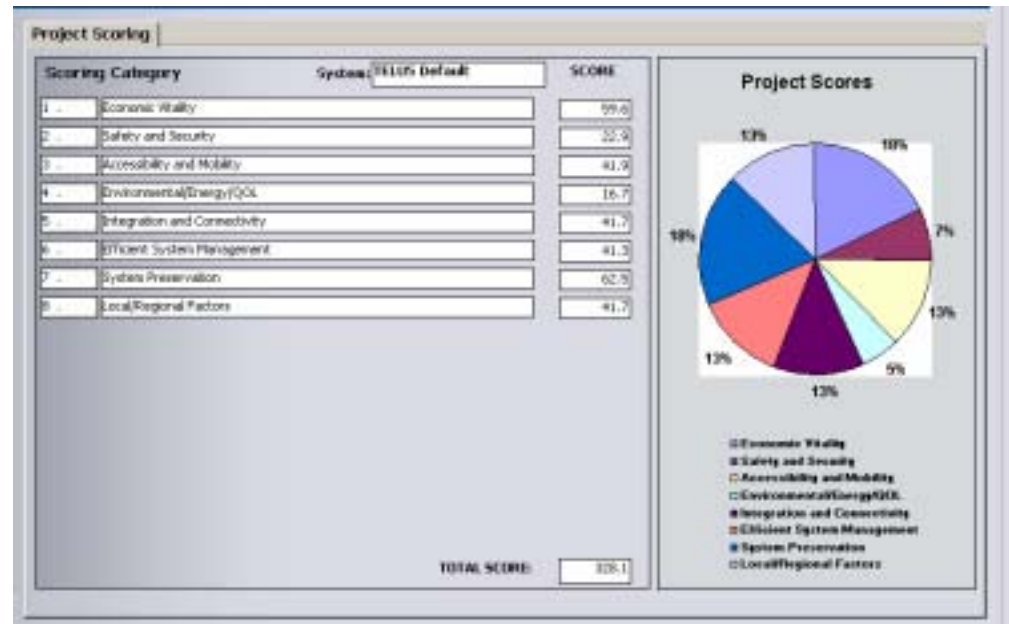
Project Scoring

Scoring Category

System: TELUS Default

SCORE

| | | |
|---|---|---|
| 1 | Economic Vitality | 59.6 |
| 2 | Safety and Security | 22.9 |
| 3 | Accessibility and Mobility | 41.9 |
| 4 | Environmental/Energy/QOL | 16.7 |
| 5 | Integration and Connectivity | 41.7 |
| 6 | Efficient System Management | 41.3 |
| 7 | System Preservation | 62.5 |
| 8 | Local/Regional Factors | 41.7 |

TOTAL SCORE: 328.1

Project Scores

13%
18%
7%
13%
5%
13%
13%
18%

Economic Vitality
Safety and Security
Accessibility and Mobility
Environmental/Energy/QOL
Integration and Connectivity
Efficient System Management
System Preservation
Local/Regional Factors